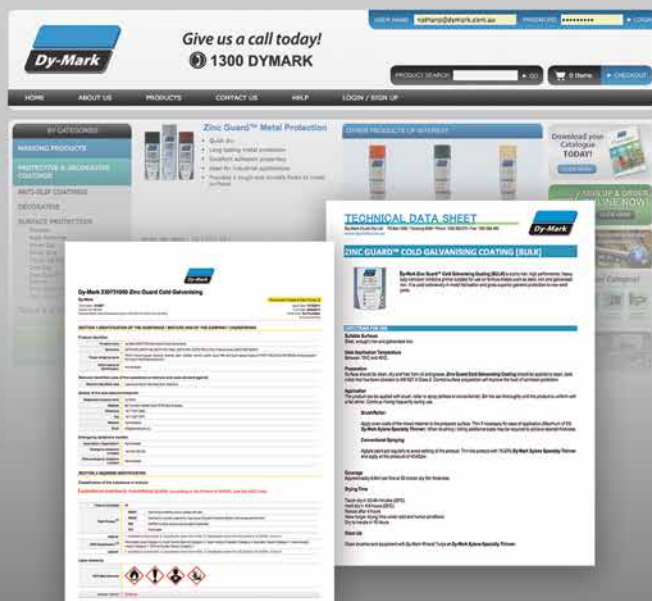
Dy-Mark

Give us a call today!
1300 DYMARK

USER NAME nathanp@dymark.com.au PASSWORD •••••••••• LOGIN

PRODUCT SEARCH GO 0 Items CHECKOUT

HOME ABOUT US PRODUCTS CONTACT US HELP LOGIN / SIGN UP

BY CATEGORIES
MARKING PRODUCTS
PROTECTIVE & DECORATIVE COATINGS
ANTI-SLIP COATINGS
DECORATIVE
SURFACE PROTECTION

Zinc Guard™ Metal Protection
Quick dry
Long lasting metal protection
Excellent adhesion properties
Ideal for industrial applications
Provides a tough and durable finish to metal surfaces

OTHER PRODUCTS OF INTEREST

Download your Catalogue TODAY!

SIGN UP & ORDER ONLINE NOW!

Dy-Mark

Dy-Mark 330/31000 Zinc Guard Cold Galvanising

SECTION 1 IDENTIFICATION OF THE SUBSTANCE / MIXTURE AND OF THE COMPANY / UNDERTAKING

SECTION 2 HAZARDS IDENTIFICATION

TECHNICAL DATA SHEET

Dy-Mark

ZINC GUARD™ COLD GALVANISING COATING [BULK]

DIRECTIONS FOR USE

Suitable Surfaces

Ideal Application Temperature

Preparation

Application

Brush/Roller

Conventional Spraying

Coverage

Drying Time

Clean Up